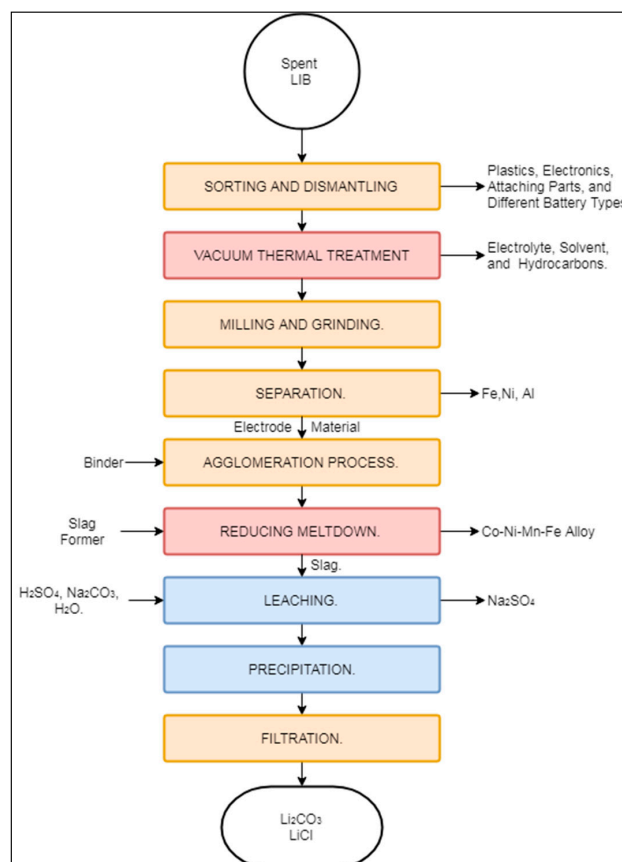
Spent
LIB

SORTING AND DISMANTLING

Plastics, Electronics, Attaching Parts, and Different Battery Types

VACUUM THERMAL TREATMENT

Electrolyte, Solvent, and Hydrocarbons.

MILLING AND GRINDING.

SEPARATION.

Fe,Ni, Al

Electrode Material

Binder

AGGLOMERATION PROCESS.

Slag Former

REDUCING MELTDOWN.

Co-Ni-Mn-Fe Alloy

Slag.

$H_2SO_4$, $Na_2CO_3$, $H_2O$.

LEACHING.

$Na_2SO_4$

PRECIPITATION.

FILTRATION.

$Li_2CO_3$
LiCl